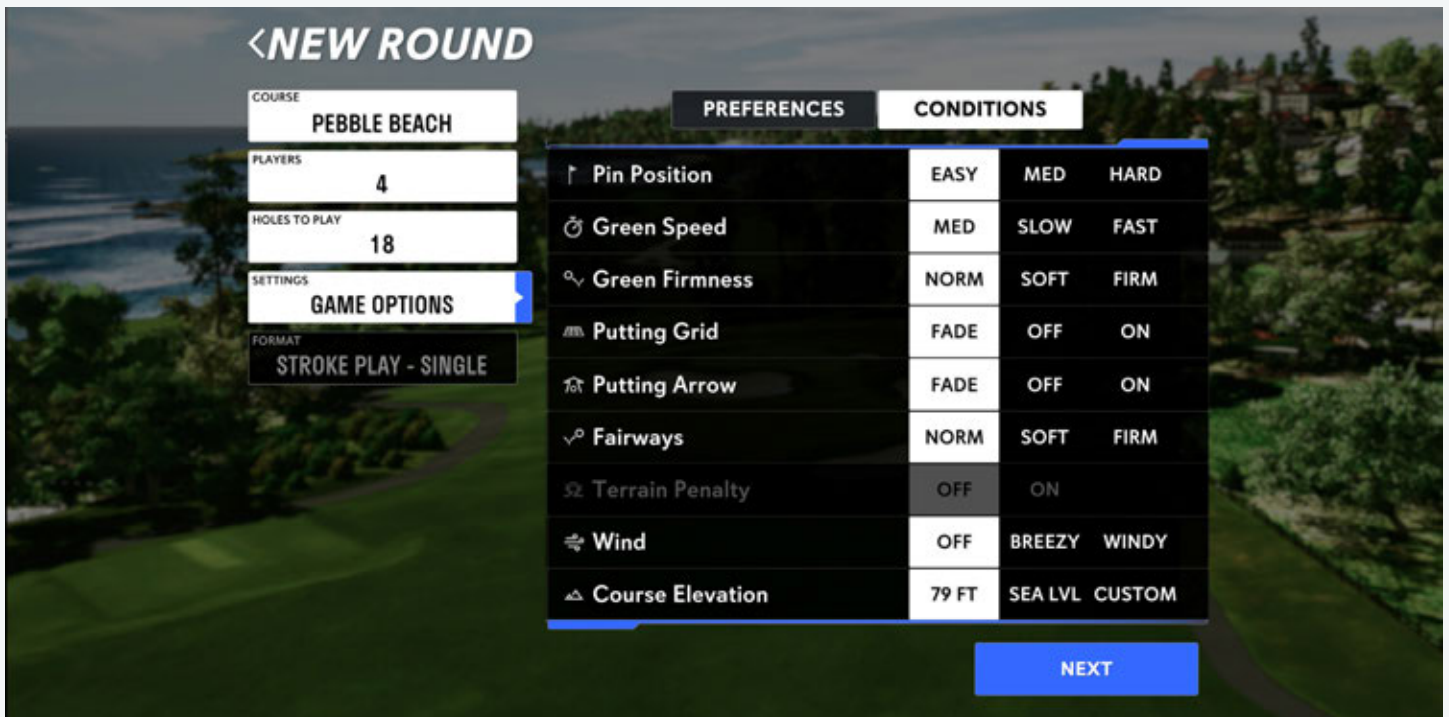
<NEW ROUND

COURSE
PEBBLE BEACH

PLAYERS
4

HOLES TO PLAY
18

SETTINGS
GAME OPTIONS

FORMAT
STROKE PLAY - SINGLE

PREFERENCES
CONDITIONS

| | | | |
|---|---|---|---|
| Pin Position | EASY | MED | HARD |
| Green Speed | MED | SLOW | FAST |
| Green Firmness | NORM | SOFT | FIRM |
| Putting Grid | FADE | OFF | ON |
| Putting Arrow | FADE | OFF | ON |
| Fairways | NORM | SOFT | FIRM |
| Terrain Penalty | OFF | ON | |
| Wind | OFF | BREEZY | WINDY |
| Course Elevation | 79 FT | SEA LVL | CUSTOM |

NEXT